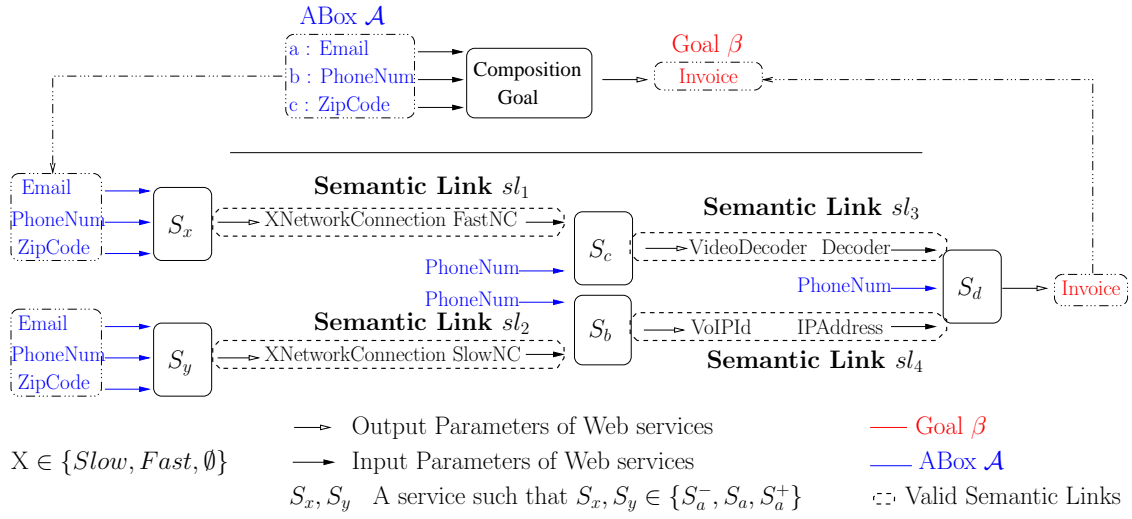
ABox $\mathcal{A}$

a : Email

b : PhoneNum

c : ZipCode

Composition Goal

Goal $\beta$

Invoice

Email

PhoneNum

ZipCode

$S_x$

Semantic Link $sl_1$

XNetworkConnection FastNC

Semantic Link $sl_3$

$S_c$

VideoDecoder Decoder

PhoneNum

PhoneNum

PhoneNum

$S_d$

Invoice

Email

PhoneNum

ZipCode

$S_y$

Semantic Link $sl_2$

XNetworkConnection SlowNC

$S_b$

VoIPId IPAddress

Semantic Link $sl_4$

Output Parameters of Web services

Goal $\beta$

X $\in \{Slow, Fast, \emptyset\}$

Input Parameters of Web services

ABox $\mathcal{A}$

$S_x, S_y$ A service such that $S_x, S_y \in \{S_a^-, S_a, S_a^+\}$

Valid Semantic Links